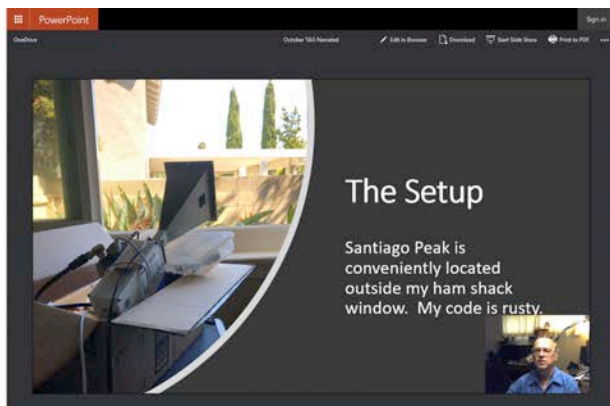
PowerPoint

Sign in

OneDrive

October TAG Narrated

Edit in Browser

Download

Start Slide Show

Print to PDF

The Setup

Santiago Peak is conveniently located outside my ham shack window. My code is rusty.